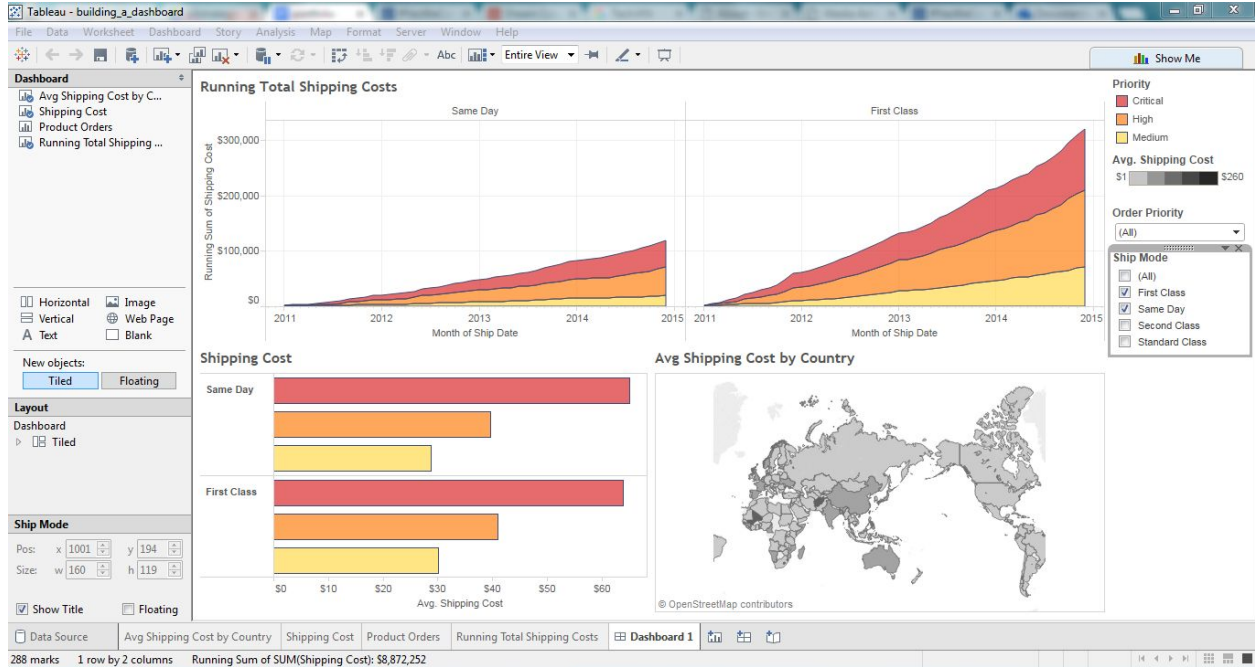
Tableau - building_a_dashboard

File Data Worksheet Dashboard Story Analysis Map Format Server Window Help

Abc Entire View

Show Me

Dashboard
Avg Shipping Cost by C...
Shipping Cost
Product Orders
Running Total Shipping ...

Horizontal
Image
Vertical
Web Page
Text
Blank

New objects:
Tiled
Floating

Layout
Dashboard
Tiled

Ship Mode
Pos: x 1001 y 194
Size: w 160 h 119

Show Title
Floating

Running Total Shipping Costs

Same Day
First Class

$300,000
$200,000
$100,000
$0
Running Sum of Shipping Cost

2011 2012 2013 2014 2015
Month of Ship Date

2011 2012 2013 2014 2015
Month of Ship Date

Priority
Critical
High
Medium

Avg. Shipping Cost
$1 $260

Order Priority
(All)

Ship Mode
(All)
First Class
Same Day
Second Class
Standard Class

Shipping Cost
Same Day
First Class
$0 $10 $20 $30 $40 $50 $60
Avg. Shipping Cost

Avg Shipping Cost by Country
© OpenStreetMap contributors

Data Source
Avg Shipping Cost by Country
Shipping Cost
Product Orders
Running Total Shipping Costs
Dashboard 1

288 marks 1 row by 2 columns Running Sum of SUM(Shipping Cost): $8,872,252